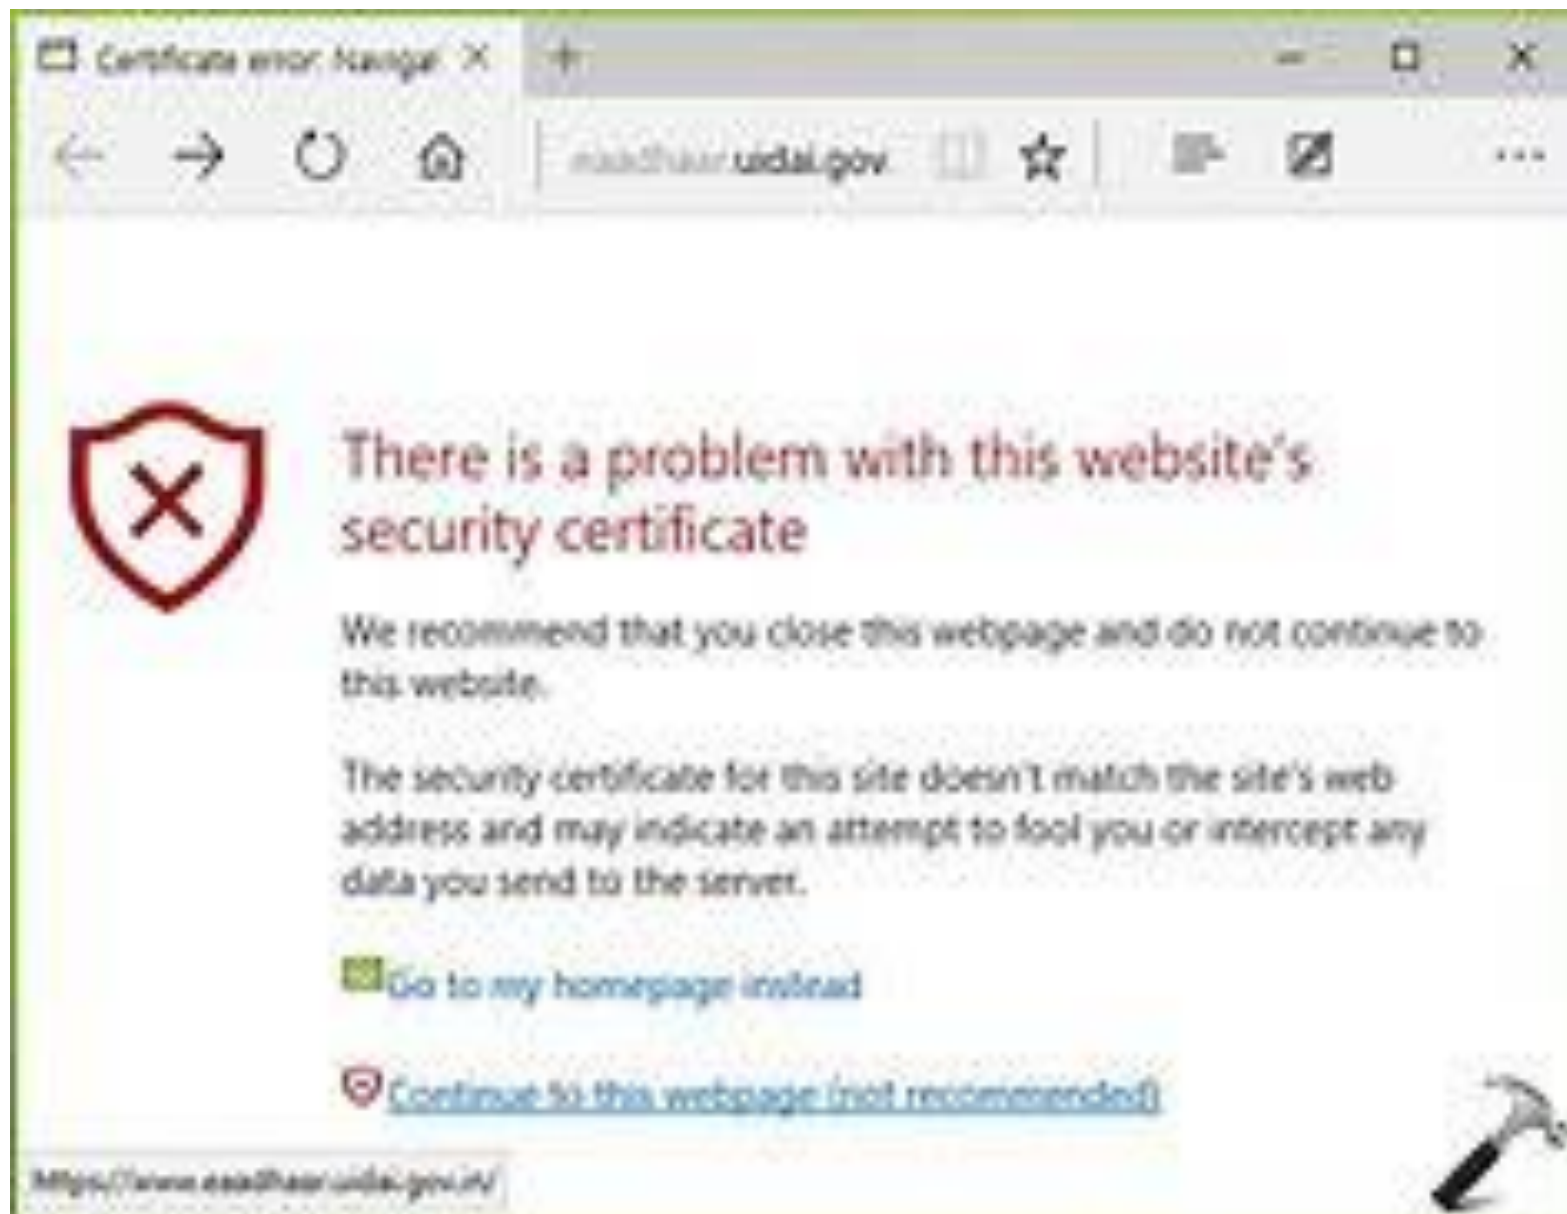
Certificate error: Navigat ×

eaadhaar.uidai.gov

There is a problem with this website's security certificate

We recommend that you close this webpage and do not continue to this website.

The security certificate for this site doesn't match the site's web address and may indicate an attempt to fool you or intercept any data you send to the server.

Go to my homepage instead

Continue to this webpage (not recommended)

https://www.eaadhaar.uidai.gov.in/